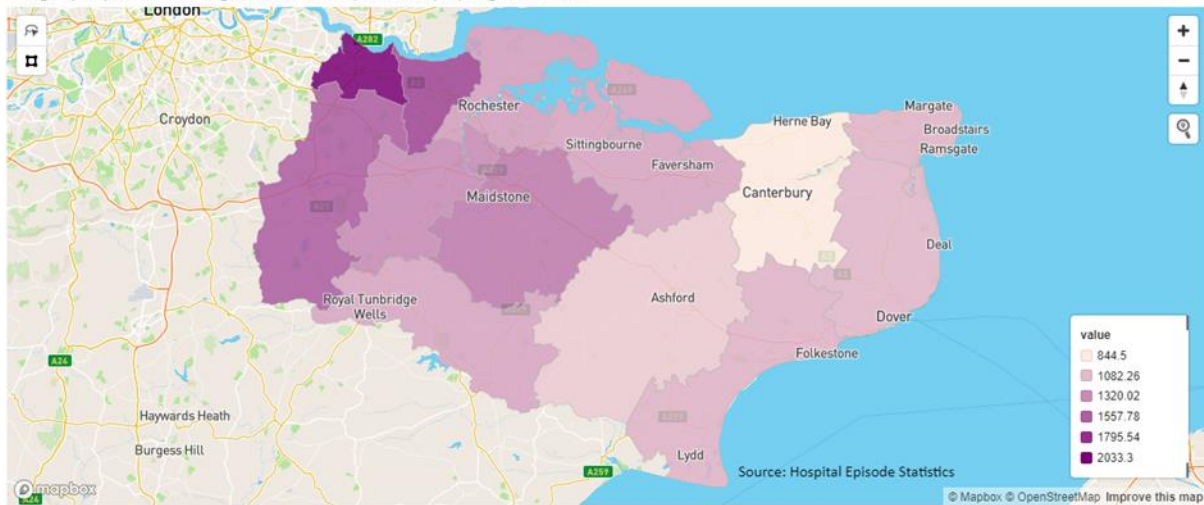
London
A282
Rochester
Croydon
Sittingbourne
Faversham
Herne Bay
Margate
Broadstairs
Ramsgate
Maidstone
Canterbury
Deal
Royal Tunbridge Wells
Ashford
Dover
Folkestone
A24
Haywards Heath
Burgess Hill
Lydd
A259
Source: Hospital Episode Statistics
mapbox
© Mapbox © OpenStreetMap Improve this map
+
−
value
844.5
1082.26
1320.02
1557.78
1795.54
2033.3